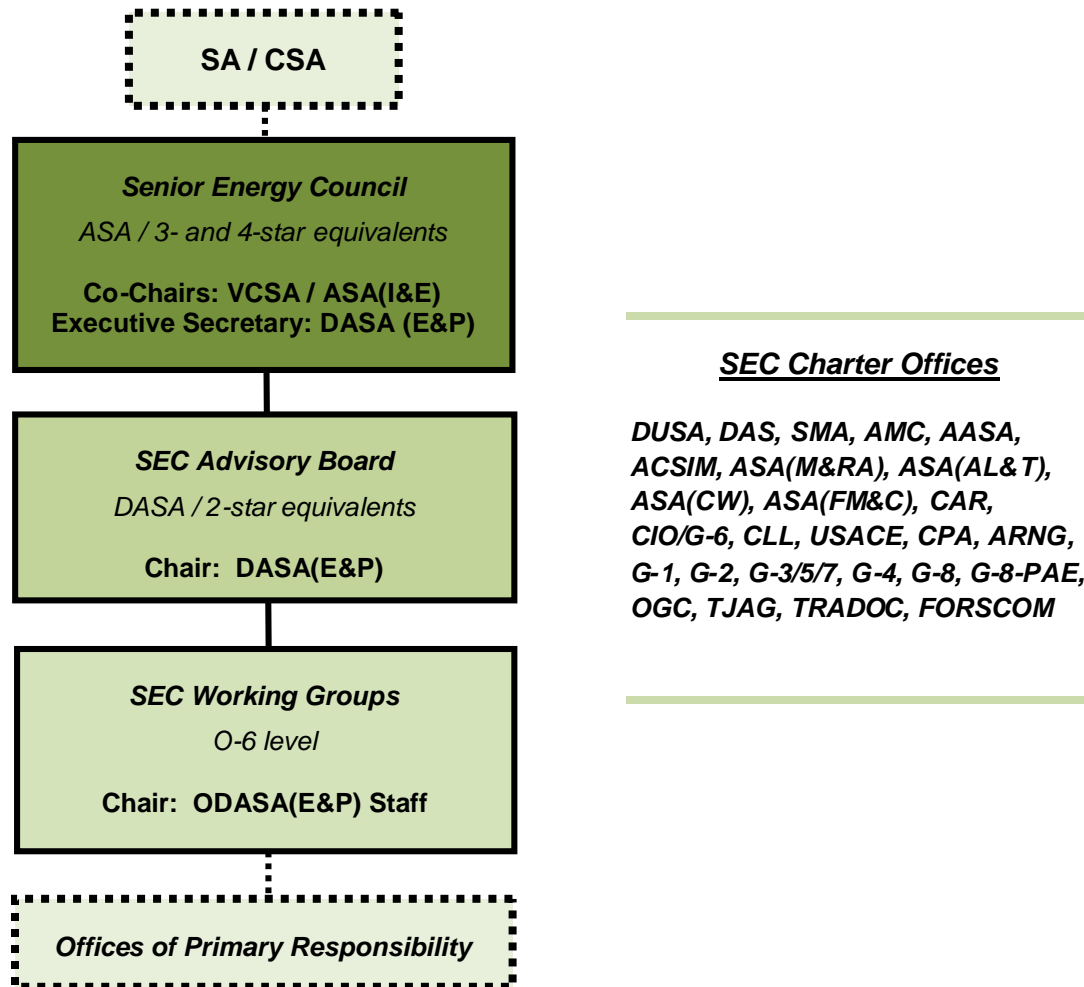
SA / CSA

Senior Energy Council

ASA / 3- and 4-star equivalents

Co-Chairs: VCSA / ASA(I&E)
Executive Secretary: DASA (E&P)

SEC Advisory Board

DASA / 2-star equivalents

Chair: DASA(E&P)

SEC Working Groups

O-6 level

Chair: ODASA(E&P) Staff

Offices of Primary Responsibility

SEC Charter Offices

DUSA, DAS, SMA, AMC, AASA, ACSIM, ASA(M&RA), ASA(AL&T), ASA(CW), ASA(FM&C), CAR, CIO/G-6, CLL, USACE, CPA, ARNG, G-1, G-2, G-3/5/7, G-4, G-8, G-8-PAE, OGC, TJAG, TRADOC, FORSCOM